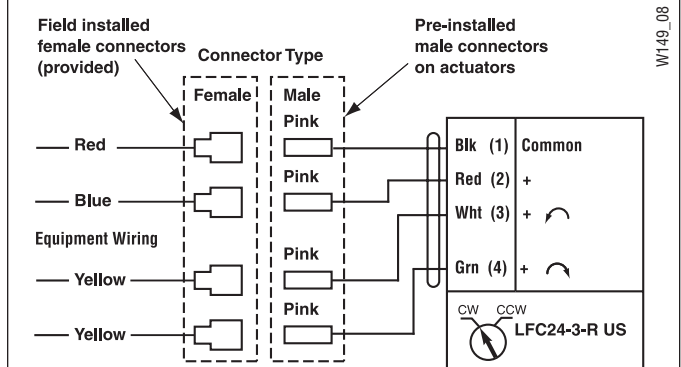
W149_08

Field installed female connectors (provided)

Connector Type

Pre-installed male connectors on actuators

Female

Male

Pink

Red

Blk (1) Common

Pink

Blue

Red (2) +

Wht (3) +

Equipment Wiring

Pink

Yellow

Grn (4) +

Pink

Yellow

CW CCW

LFC24-3-R US